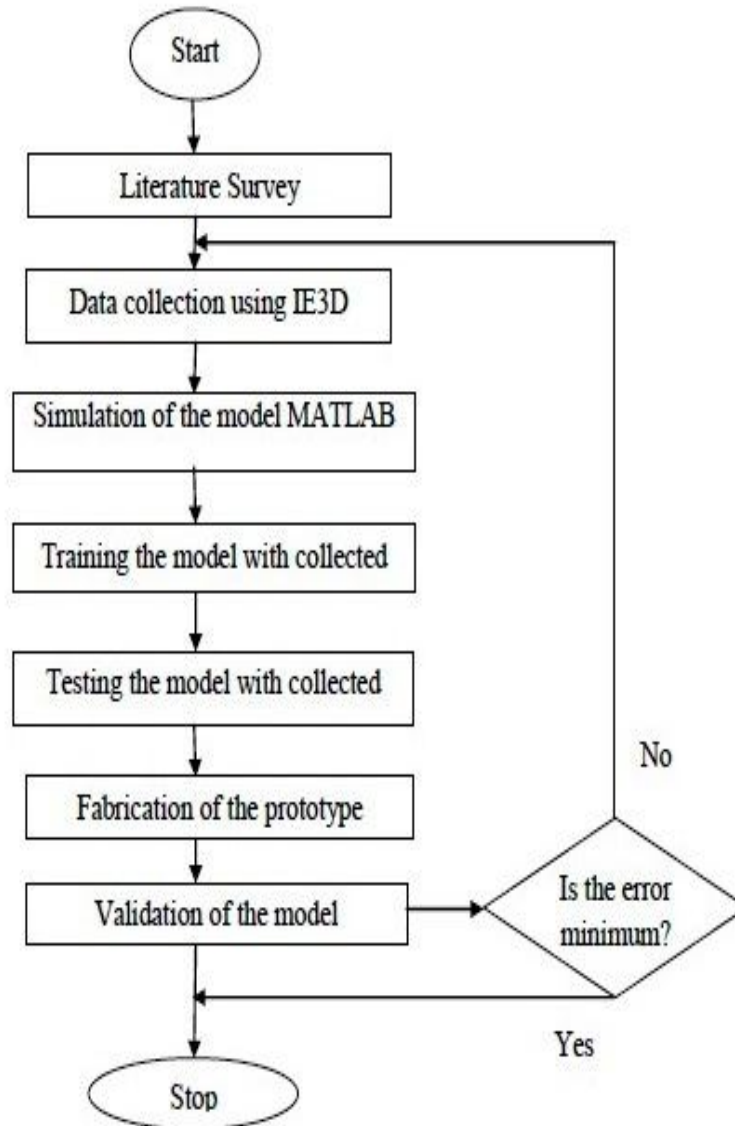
Start

Literature Survey

Data collection using IE3D

Simulation of the model MATLAB

Training the model with collected

Testing the model with collected

Fabrication of the prototype

Validation of the model

Is the error minimum?

No

Yes

Stop